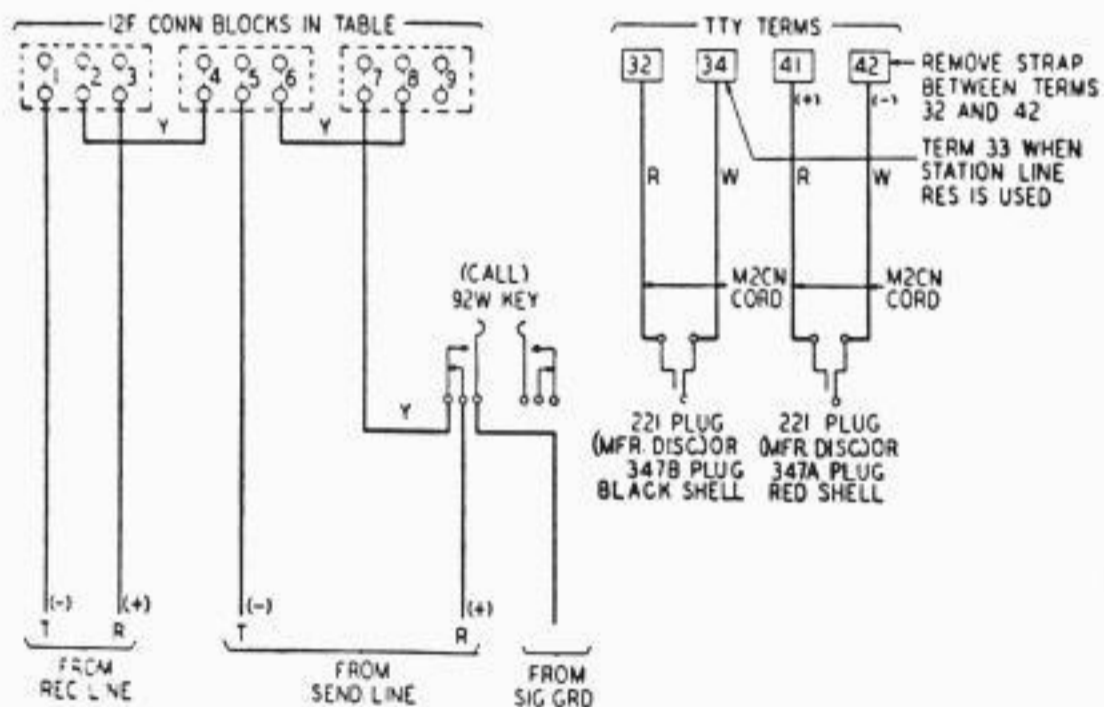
12F CONN BLOCKS IN TABLE

1 2 3 4 5 6 7 8 9

Y Y

TTY TERMS

32 34 41 42

REMOVE STRAP BETWEEN TERMS 32 AND 42

(+) (-)

TERM 33 WHEN STATION LINE RES IS USED

R W R W

M2CN CORD

M2CN CORD

(CALL) 92W KEY

Y

221 PLUG (MFR. DISC.)OR 347B PLUG BLACK SHELL

221 PLUG (MFR DISC.)OR 347A PLUG RED SHELL

(-) (+) (-) (+)

T R T R

FROM REC LINE

FROM SEND LINE

FROM SIG GRD